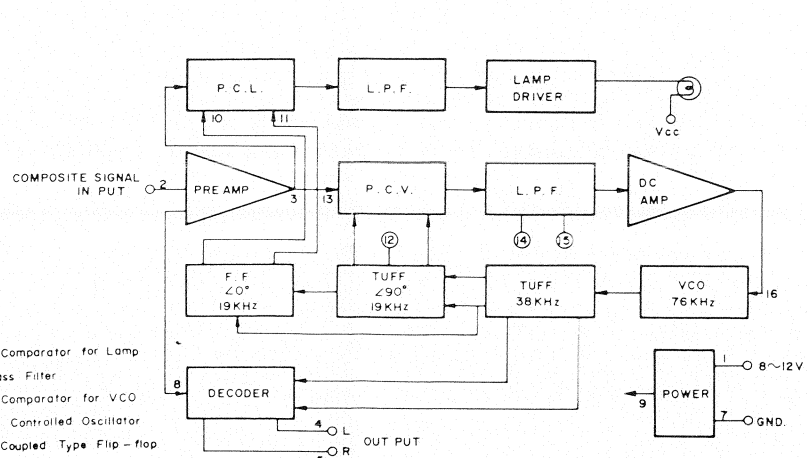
P. C. L.

L. P. F.

LAMP DRIVER

Vcc

10

11

COMPOSITE SIGNAL IN PUT

2

PRE AMP

3

13

P. C. V.

L. P. F

DC AMP

12

14

15

F. F $\angle 0°$ 19KHz

TUFF $\angle 90°$ 19KHz

TUFF 38KHz

VCO 76KHz

16

Comparator for Lamp

ss Filter

Comparator for VCO

Controlled Oscillator

Coupled Type Flip – flop

8

DECODER

4

L

R

OUT PUT

POWER

1

8～12V

9

7

GND.